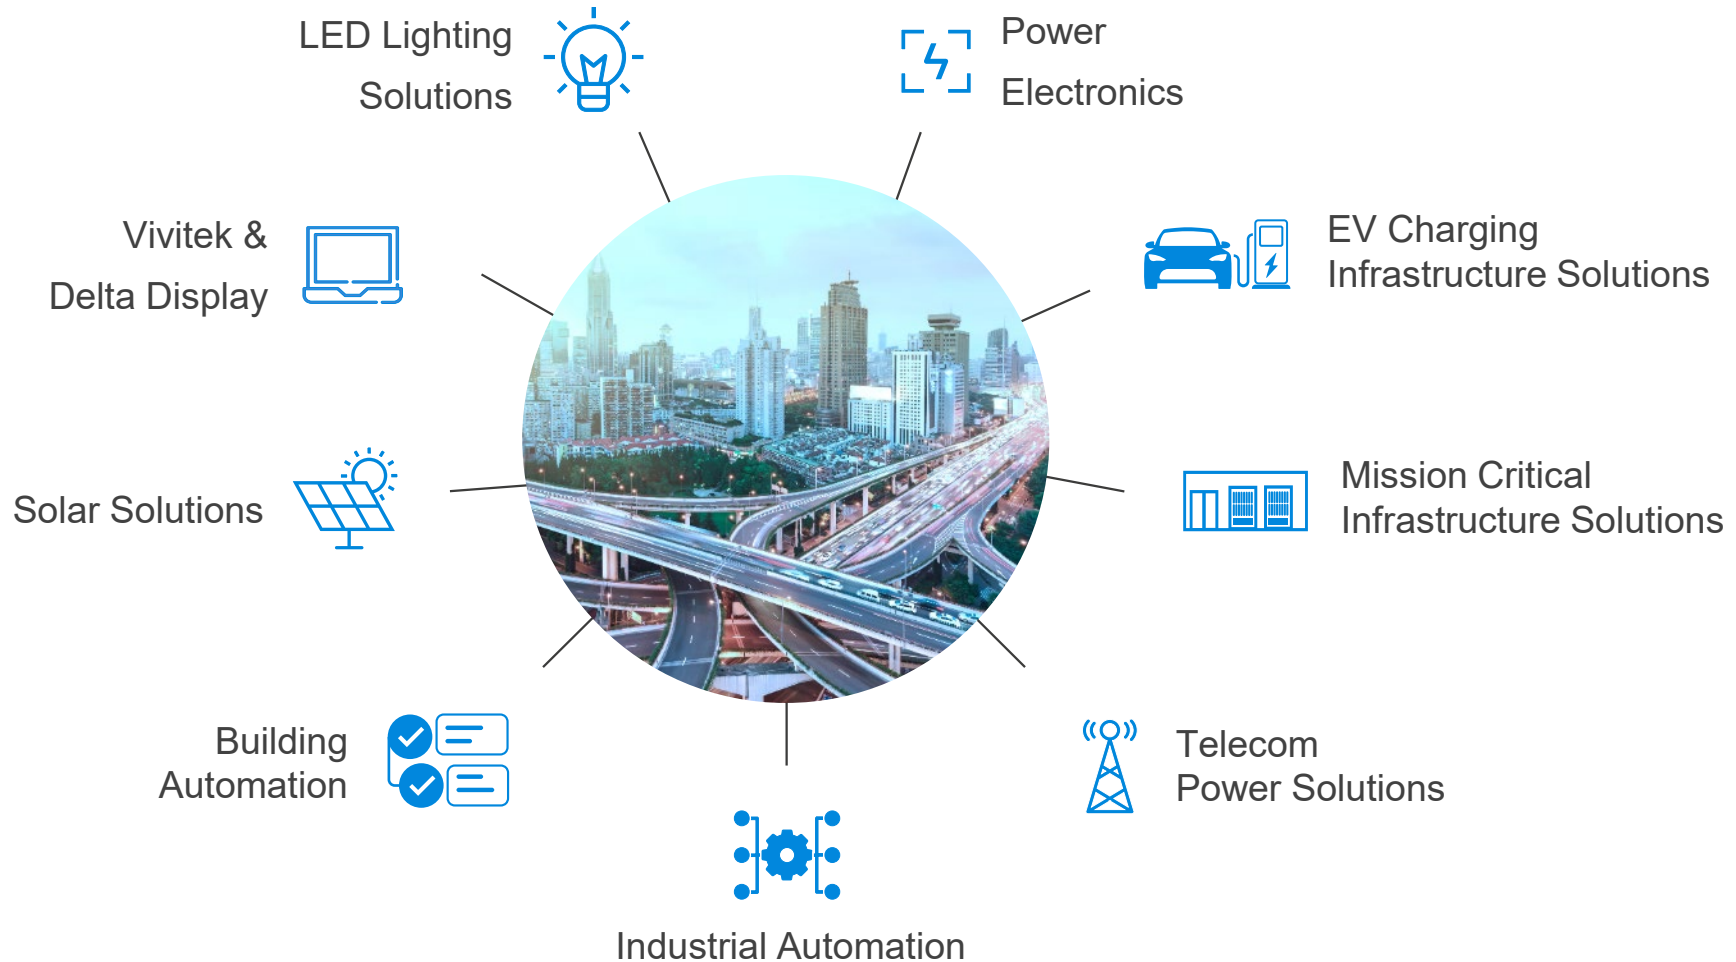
LED Lighting Solutions

Power Electronics

Vivitek & Delta Display

EV Charging Infrastructure Solutions

Solar Solutions

Mission Critical Infrastructure Solutions

Building Automation

Telecom Power Solutions

Industrial Automation